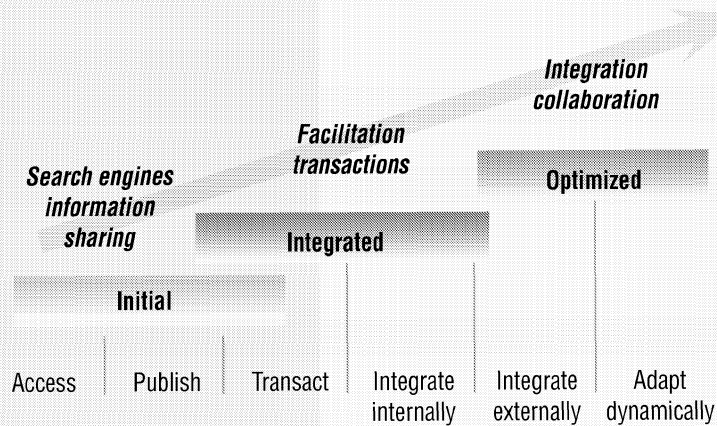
Integration collaboration

Facilitation transactions

Search engines information sharing

Optimized

Integrated

Initial

Access

Publish

Transact

Integrate internally

Integrate externally

Adapt dynamically